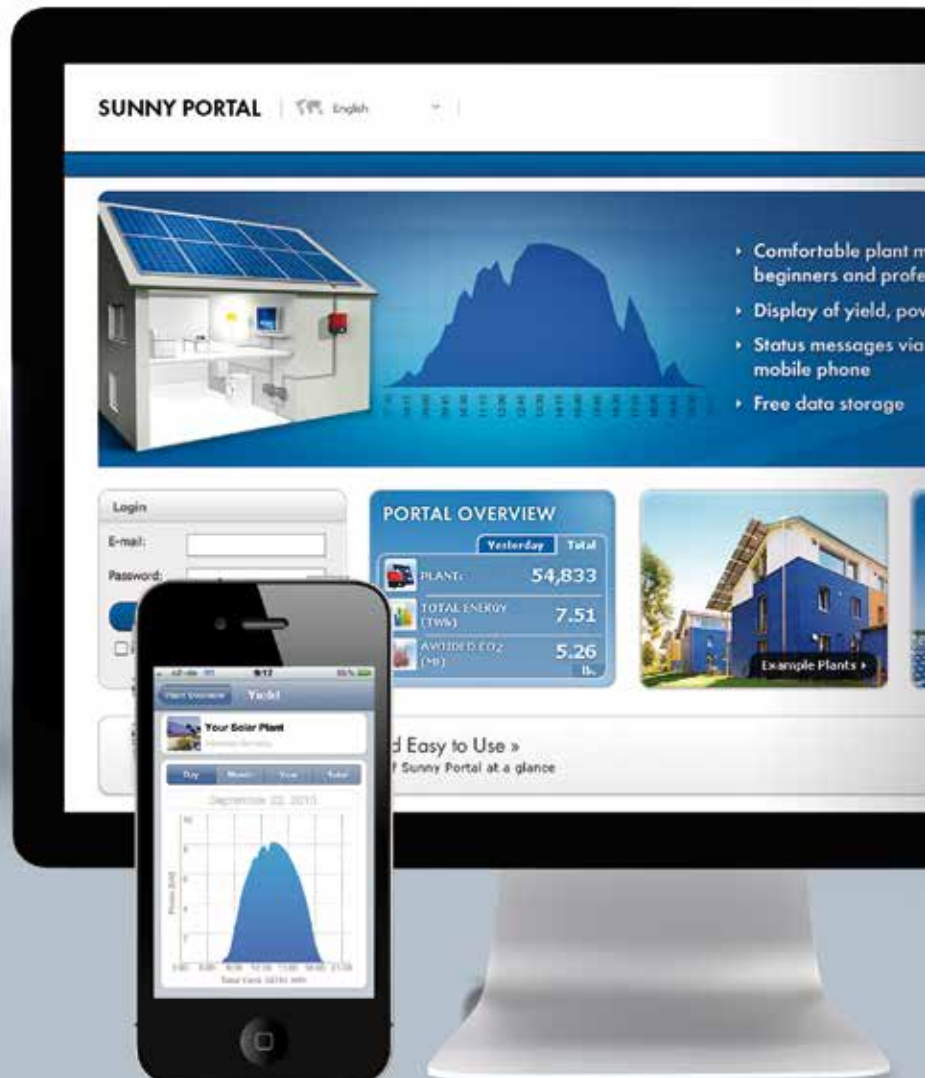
SUNNY PORTAL | English

Comfortable plant m beginners and profe

Display of yield, pov

Status messages via mobile phone

Free data storage

Login

E-mail:

Password:

PORTAL OVERVIEW

Yesterday | Total

PLANTS 54,833

TOTAL ENERGY (TWh) 7.51

AVOIDED CO2 (Mt) 5.26

Example Plants ›

d Easy to Use »

f Sunny Portal at a glance

9:12

Plant Overview | Yield

Your Solar Plant

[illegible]

Day | Month | Year | Total

September 22, 2010

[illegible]